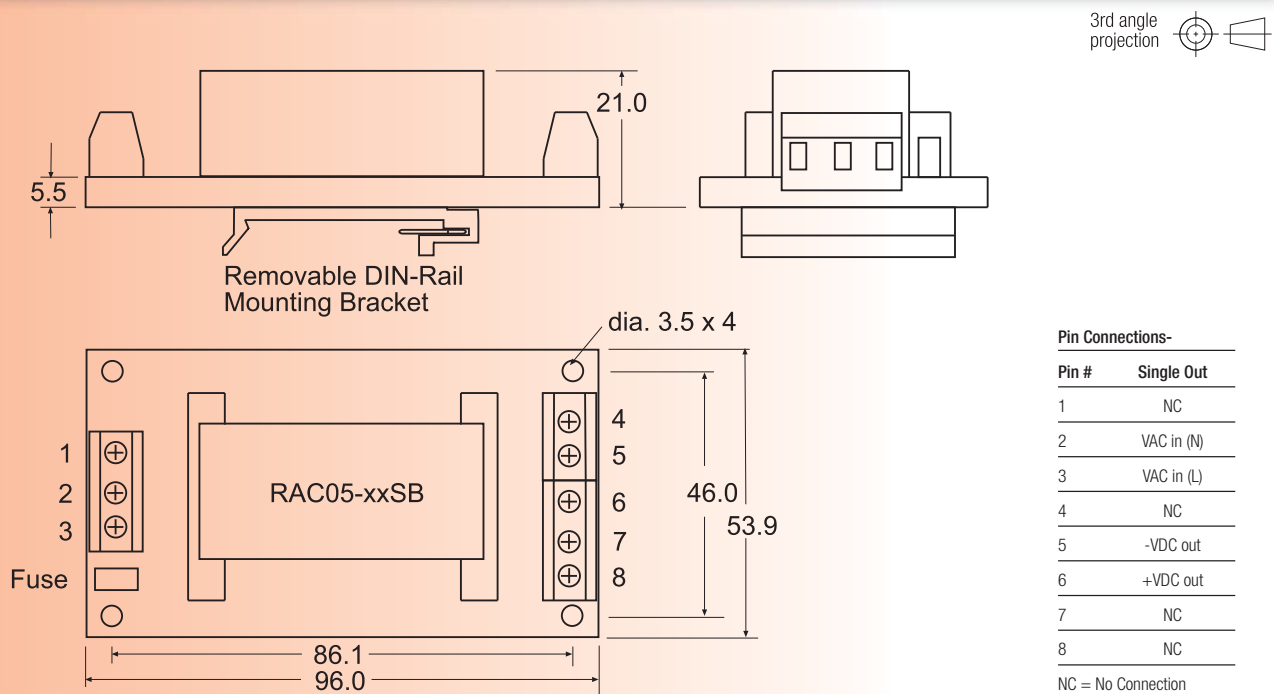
3rd angle projection

21.0

5.5

Removable DIN-Rail Mounting Bracket

dia. 3.5 x 4

1
2
3
Fuse

RAC05-xxSB

4
5
6
7
8

46.0
53.9

86.1
96.0

Pin Connections-

| Pin # | Single Out |
|---|---|
| 1 | NC |
| 2 | VAC in (N) |
| 3 | VAC in (L) |
| 4 | NC |
| 5 | -VDC out |
| 6 | +VDC out |
| 7 | NC |
| 8 | NC |

NC = No Connection